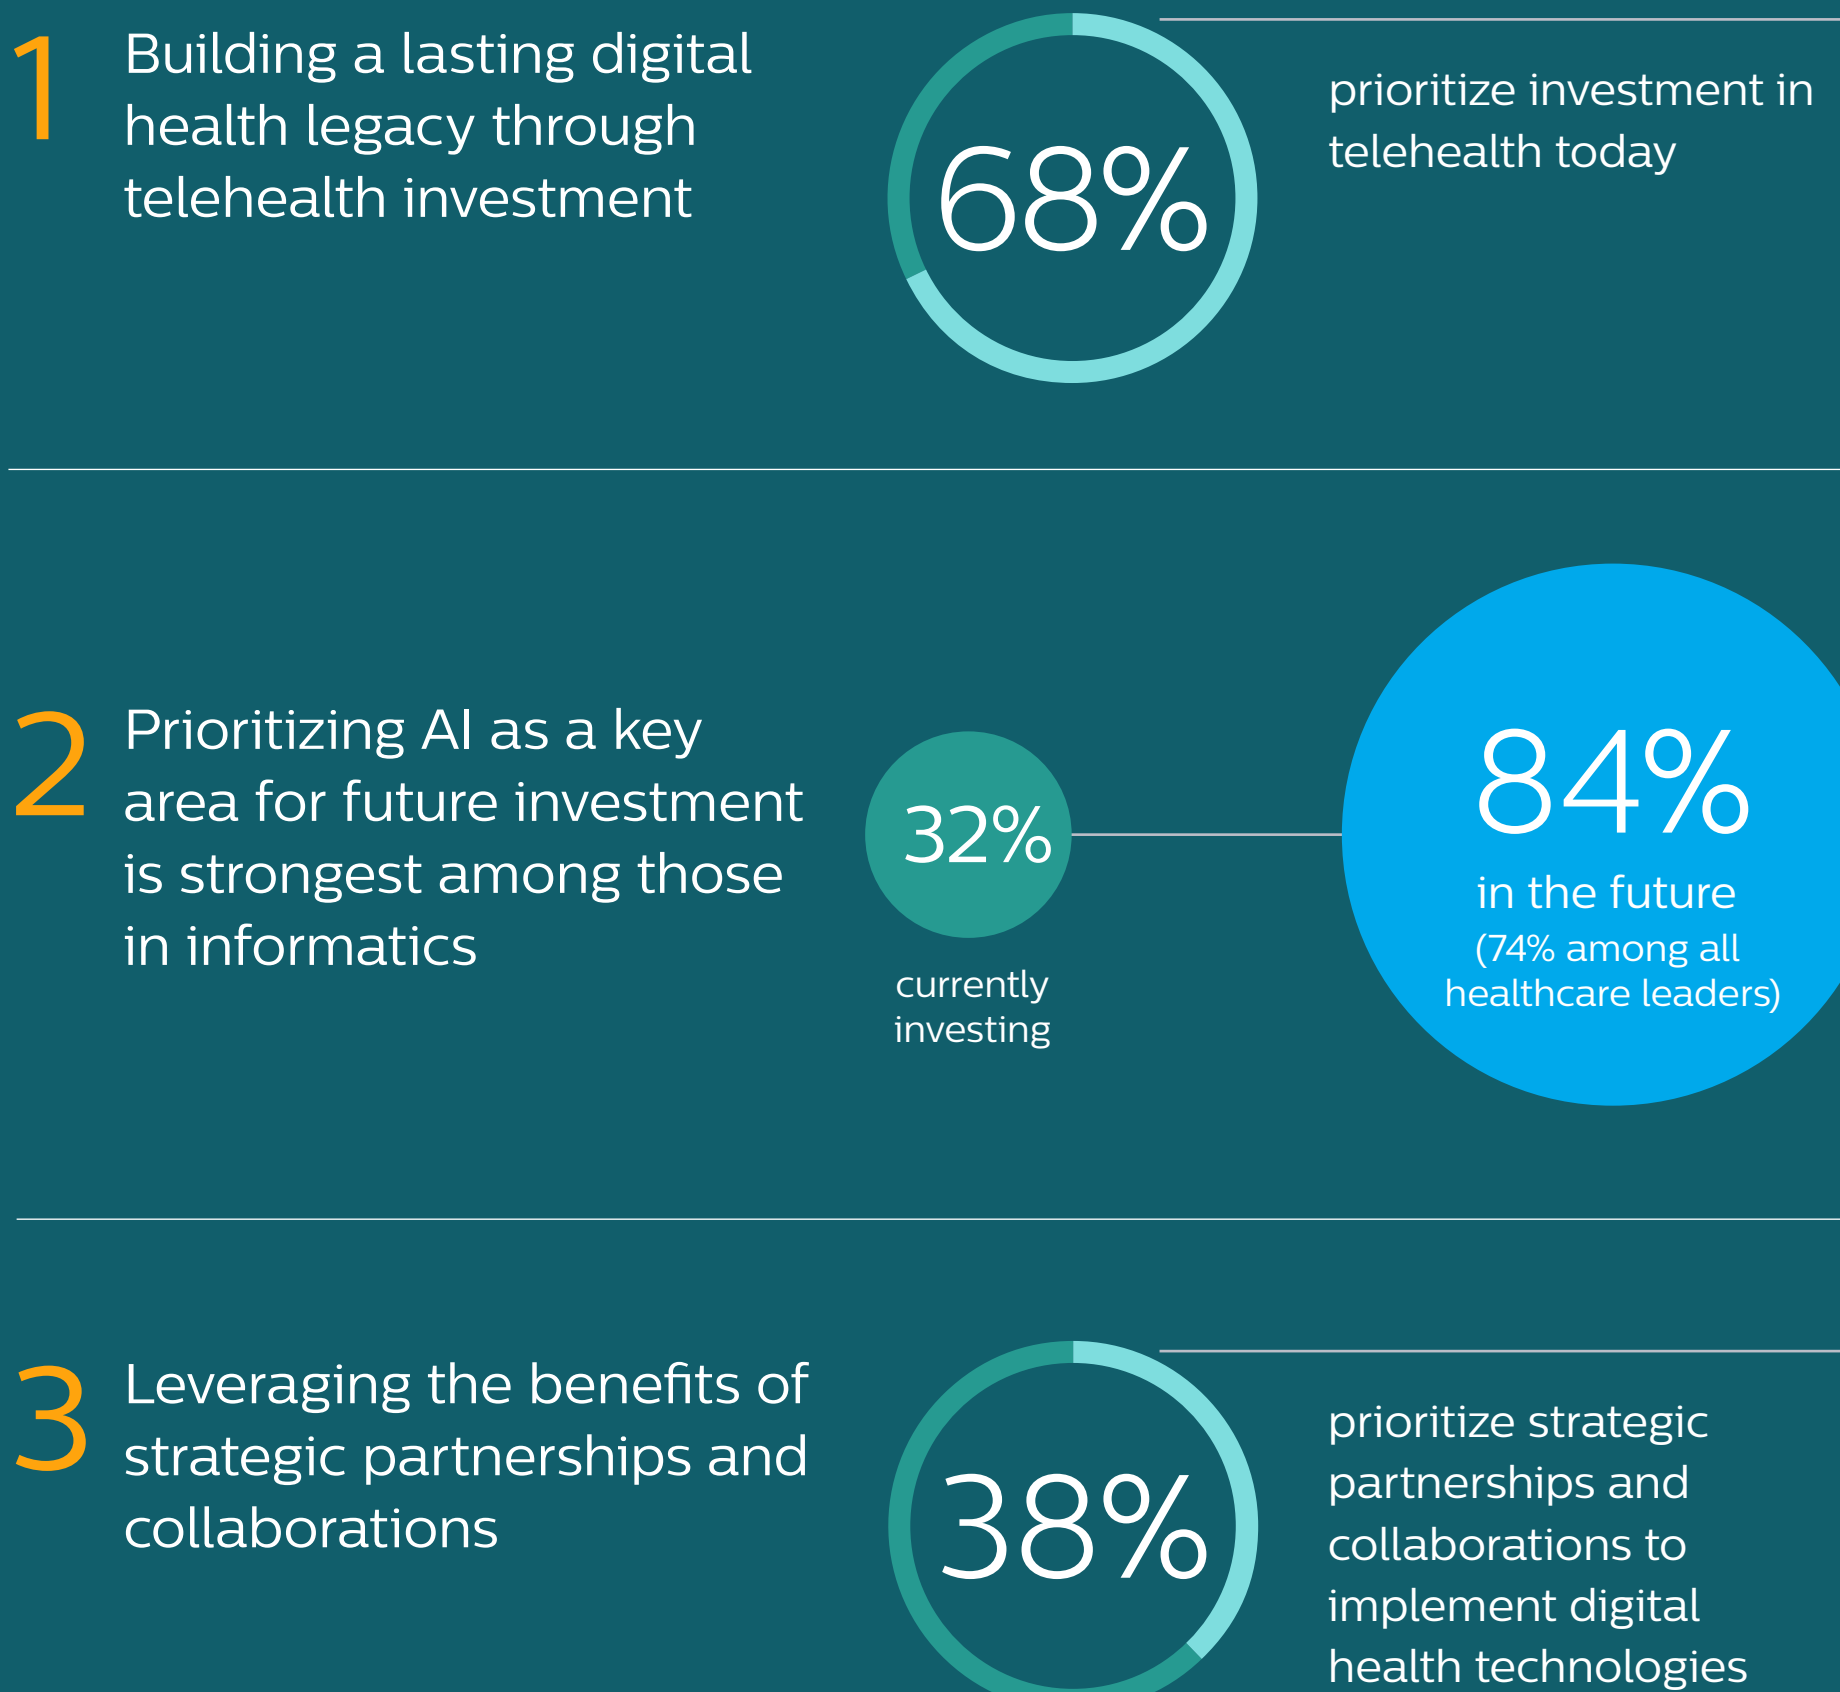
1 Building a lasting digital health legacy through telehealth investment

68%

prioritize investment in telehealth today

2 Prioritizing AI as a key area for future investment is strongest among those in informatics

32%

currently investing

84%

in the future

(74% among all healthcare leaders)

3 Leveraging the benefits of strategic partnerships and collaborations

38%

prioritize strategic partnerships and collaborations to implement digital health technologies